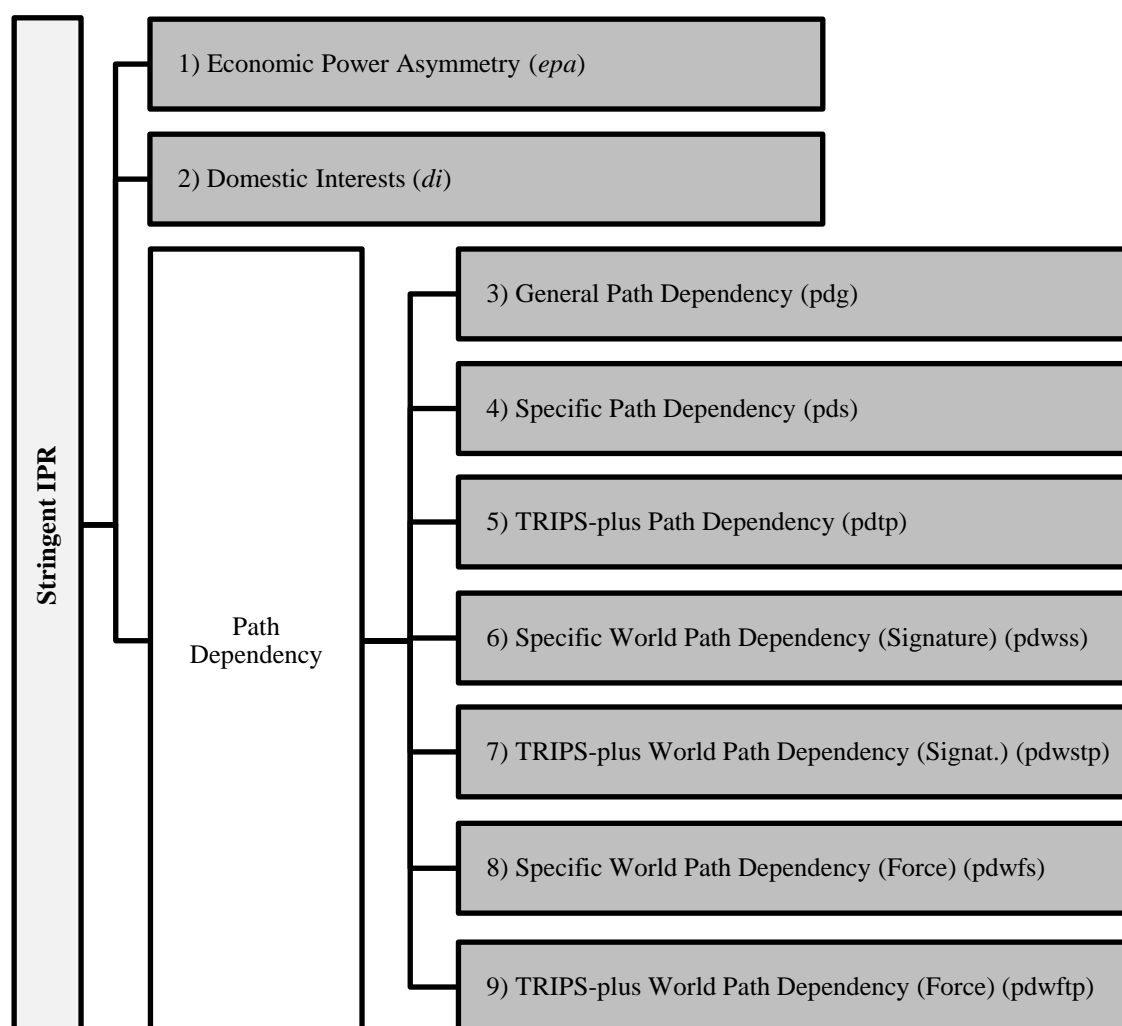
Stringent IPR

1) Economic Power Asymmetry (*epa*)

2) Domestic Interests (*di*)

Path Dependency

3) General Path Dependency (pdg)

4) Specific Path Dependency (pds)

5) TRIPS-plus Path Dependency (pdtp)

6) Specific World Path Dependency (Signature) (pdwss)

7) TRIPS-plus World Path Dependency (Signat.) (pdwstp)

8) Specific World Path Dependency (Force) (pdwfs)

9) TRIPS-plus World Path Dependency (Force) (pdwftp)